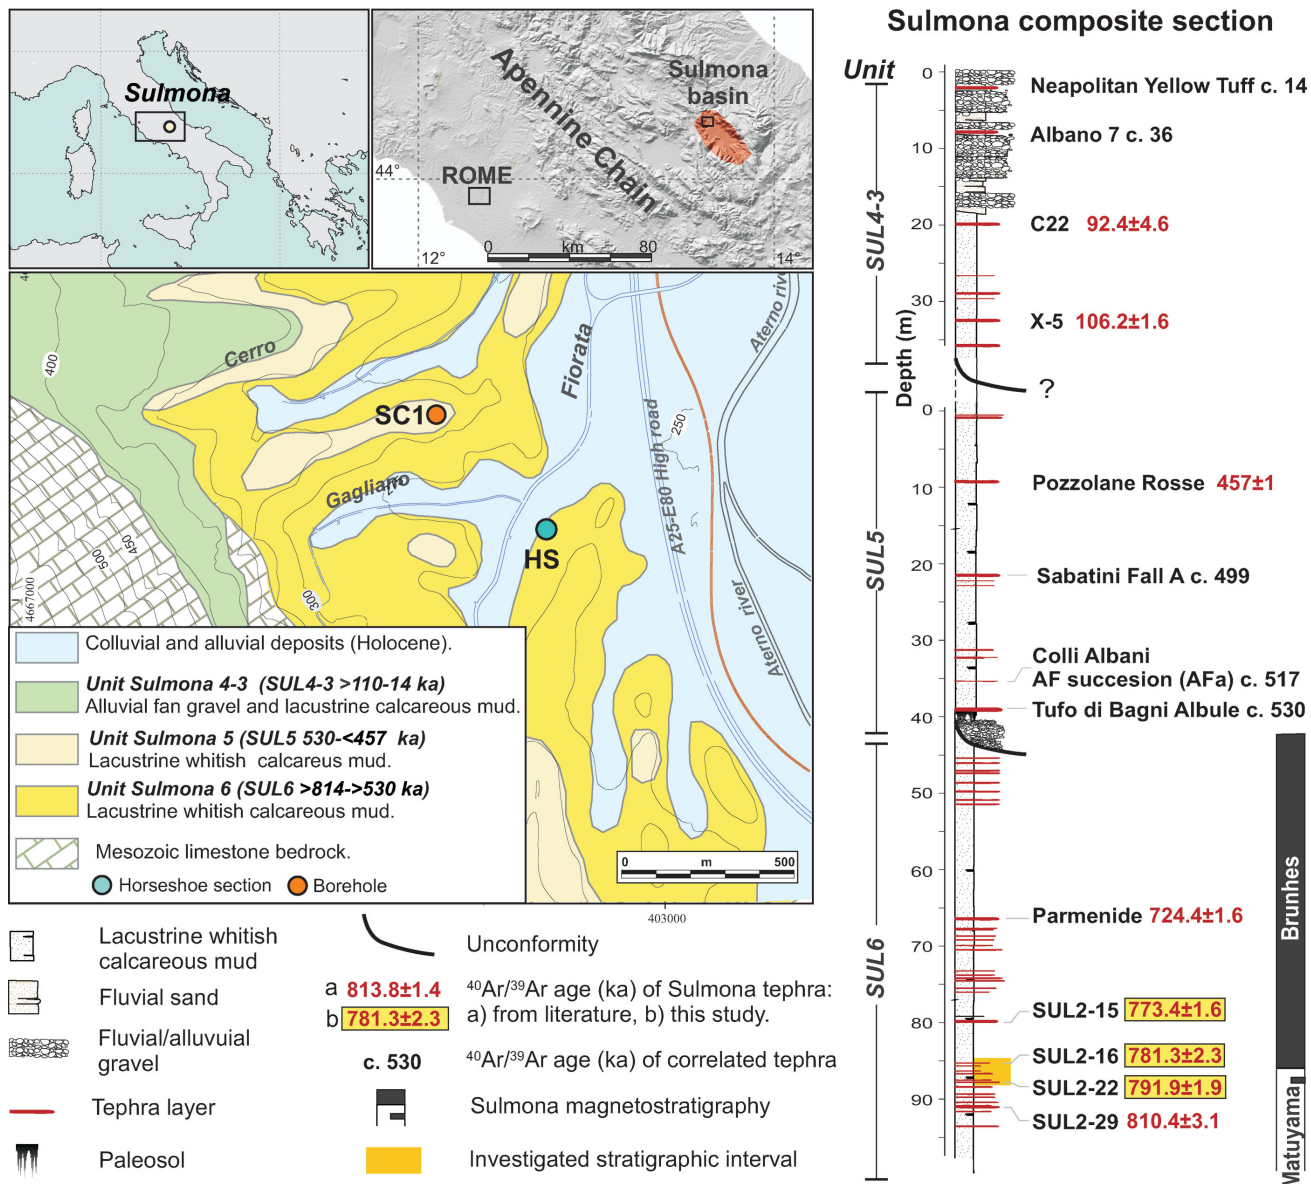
Sulmona

Apennine Chain

Sulmona basin

44°

ROME

0 km 80

12°

14°

4

400

Cerro

SC1

Gagliano

Fiorata

A25-E80 High road

250

Aterno river

Aterno river

HS

500

450

300

4667000

Colluvial and alluvial deposits (Holocene).

Unit Sulmona 4-3 (SUL4-3 >110-14 ka)
Alluvial fan gravel and lacustrine calcareous mud.

Unit Sulmona 5 (SUL5 530-<457 ka)
Lacustrine whitish calcareous mud.

Unit Sulmona 6 (SUL6 >814->530 ka)
Lacustrine whitish calcareous mud.

Mesozoic limestone bedrock.

Horseshoe section Borehole

0 m 500

403000

Sulmona composite section

Unit

SUL4-3

SUL5

SUL6

Depth (m)

0 10 20 30

0 10 20 30 40 50 60 70 80 90

Neapolitan Yellow Tuff c. 14

Albano 7 c. 36

C22 92.4±4.6

X-5 106.2±1.6

?

Pozzolane Rosse 457±1

Sabatini Fall A c. 499

Colli Albani
AF succesion (AFa) c. 517

Tufo di Bagni Albule c. 530

Parmenide 724.4±1.6

SUL2-15 773.4±1.6

SUL2-16 781.3±2.3

SUL2-22 791.9±1.9

SUL2-29 810.4±3.1

Brunhes

Matuyama

Lacustrine whitish calcareous mud

Fluvial sand

Fluvial/alluvuial gravel

Tephra layer

Paleosol

Unconformity

a 813.8±1.4
b 781.3±2.3

$^{40}$Ar/$^{39}$Ar age (ka) of Sulmona tephra: a) from literature, b) this study.

c. 530

$^{40}$Ar/$^{39}$Ar age (ka) of correlated tephra

Sulmona magnetostratigraphy

Investigated stratigraphic interval